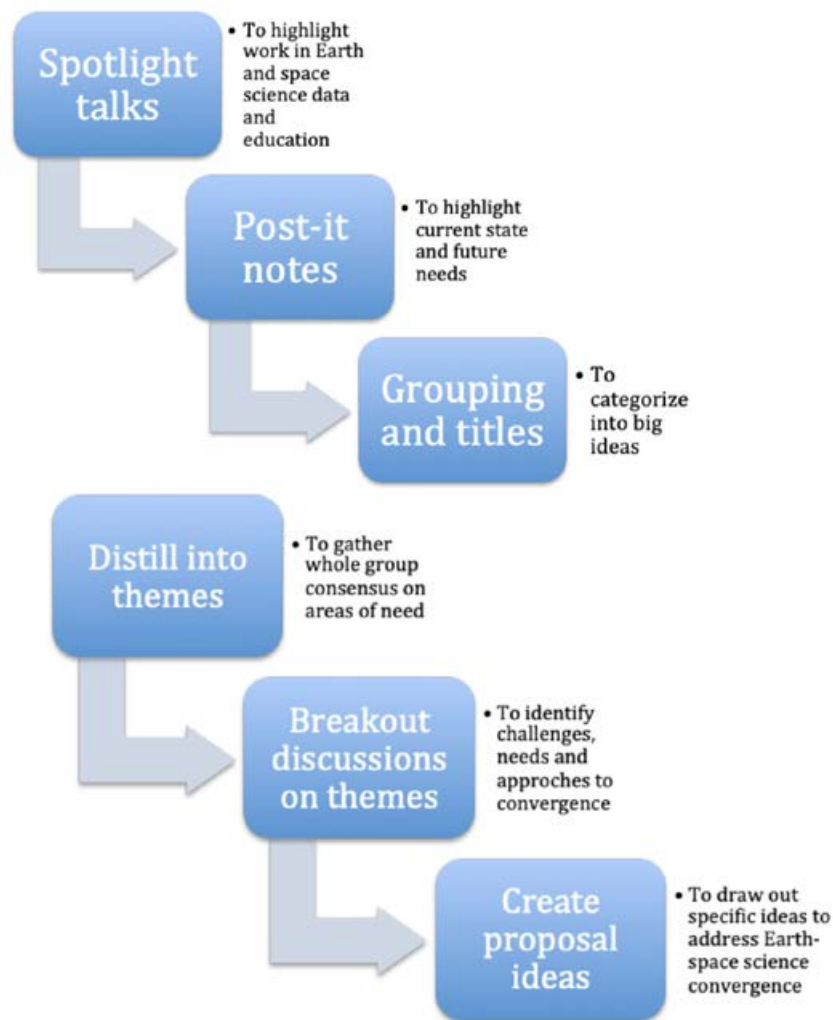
Spotlight talks

• To highlight work in Earth and space science data and education

Post-it notes

• To highlight current state and future needs

Grouping and titles

• To categorize into big ideas

Distill into themes

• To gather whole group consensus on areas of need

Breakout discussions on themes

• To identify challenges, needs and approches to convergence

Create proposal ideas

• To draw out specific ideas to address Earth-space science convergence